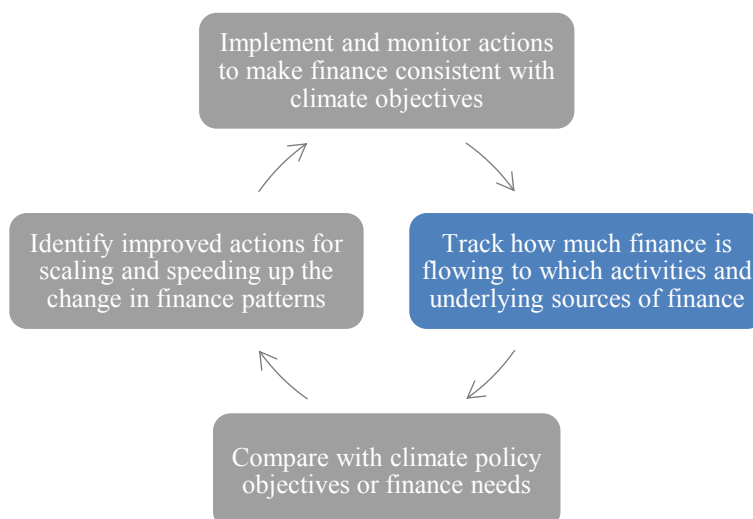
Implement and monitor actions to make finance consistent with climate objectives

Track how much finance is flowing to which activities and underlying sources of finance

Compare with climate policy objectives or finance needs

Identify improved actions for scaling and speeding up the change in finance patterns